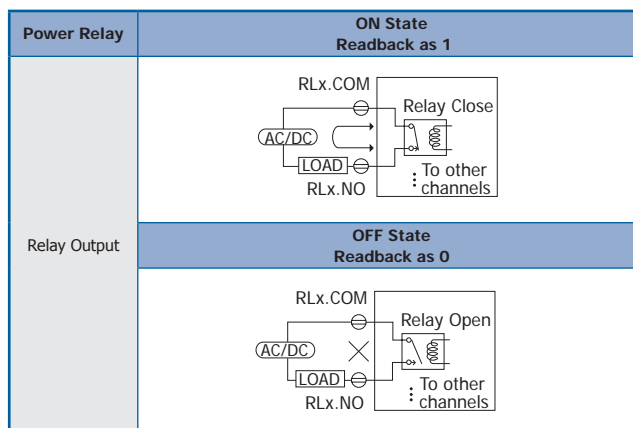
| Power Relay | ON State<br>Readback as 1 |
|---|---|
| Relay Output | RLx.COM<br>Relay Close<br>AC/DC<br>LOAD<br>RLx.NO<br>To other channels |
| | OFF State<br>Readback as 0 |
| | RLx.COM<br>Relay Open<br>AC/DC<br>LOAD<br>RLx.NO<br>To other channels |